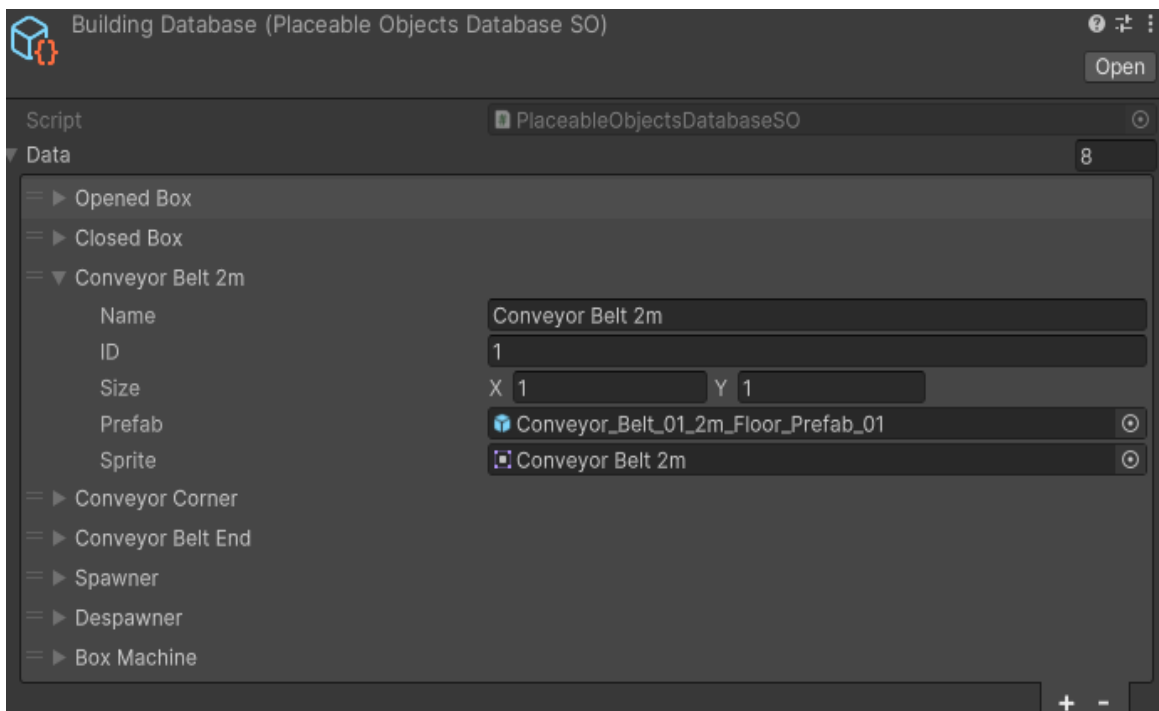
Building Database (Placeable Objects Database SO)

Open

Script PlaceableObjectsDatabaseSO

Data 8

Opened Box

Closed Box

Conveyor Belt 2m

Name Conveyor Belt 2m

ID 1

Size X 1 Y 1

Prefab Conveyor_Belt_01_2m_Floor_Prefab_01

Sprite Conveyor Belt 2m

Conveyor Corner

Conveyor Belt End

Spawner

Despawner

Box Machine

+ -